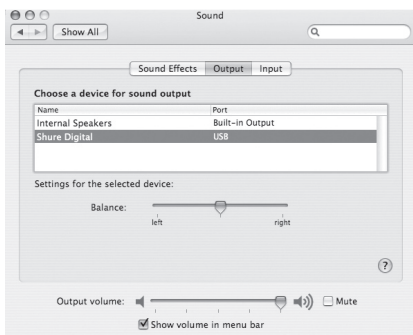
Sound

Show All

Sound Effects Output Input

Choose a device for sound output

| Name | Port |
|---|---|
| Internal Speakers | Built-in Output |
| Shure Digital | USB |

Settings for the selected device:

Balance:

left right

?

Output volume: Mute

Show volume in menu bar